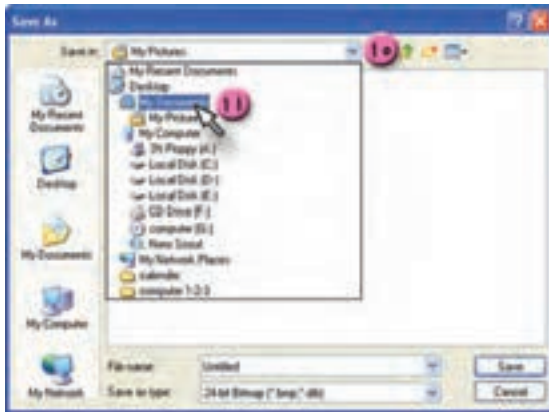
Save As

Save in: My Pictures

10

My Recent Documents
Desktop
My Documents
My Pictures
My Computer
3½ Floppy (A:)
Local Disk (C:)
Local Disk (D:)
Local Disk (E:)
CD Drive (F:)
computer (G:)
New Snout
My Network Places
calendar
computer 1-2-3

11

My Recent Documents

Desktop

My Documents

My Computer

My Network

File name: Untitled

Save as type: 24-bit Bitmap (*.bmp;*.dib)

Save

Cancel